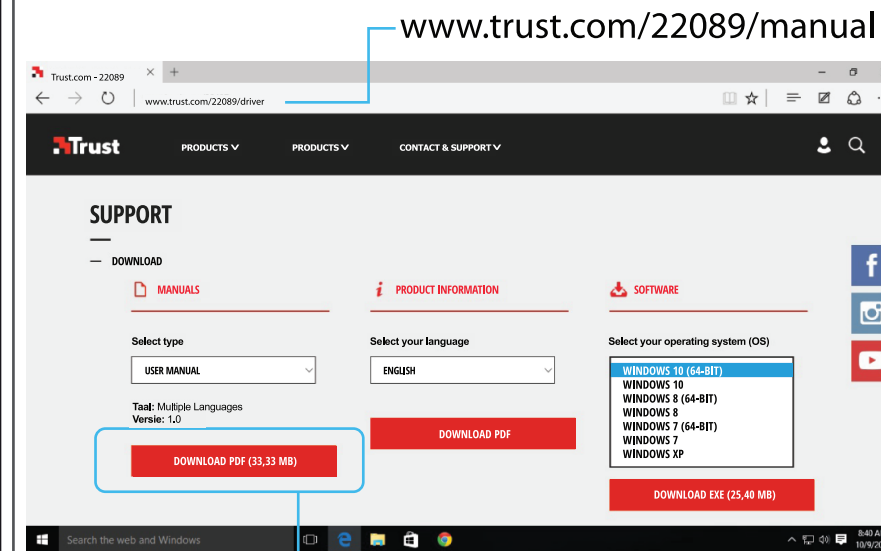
www.trust.com/22089/manual

Trust.com - 22089 × +

www.trust.com/22089/driver

Trust

PRODUCTS PRODUCTS CONTACT & SUPPORT

SUPPORT

— DOWNLOAD

MANUALS

Select type

USER MANUAL

Taal: Multiple Languages
Versie: 1.0

DOWNLOAD PDF (33,33 MB)

PRODUCT INFORMATION

Select your language

ENGLISH

DOWNLOAD PDF

SOFTWARE

Select your operating system (OS)

WINDOWS 10 (64-BIT)
WINDOWS 10
WINDOWS 8 (64-BIT)
WINDOWS 8
WINDOWS 7 (64-BIT)
WINDOWS 7
WINDOWS XP

DOWNLOAD EXE (25,40 MB)

Search the web and Windows

8:40 A
10/9/20